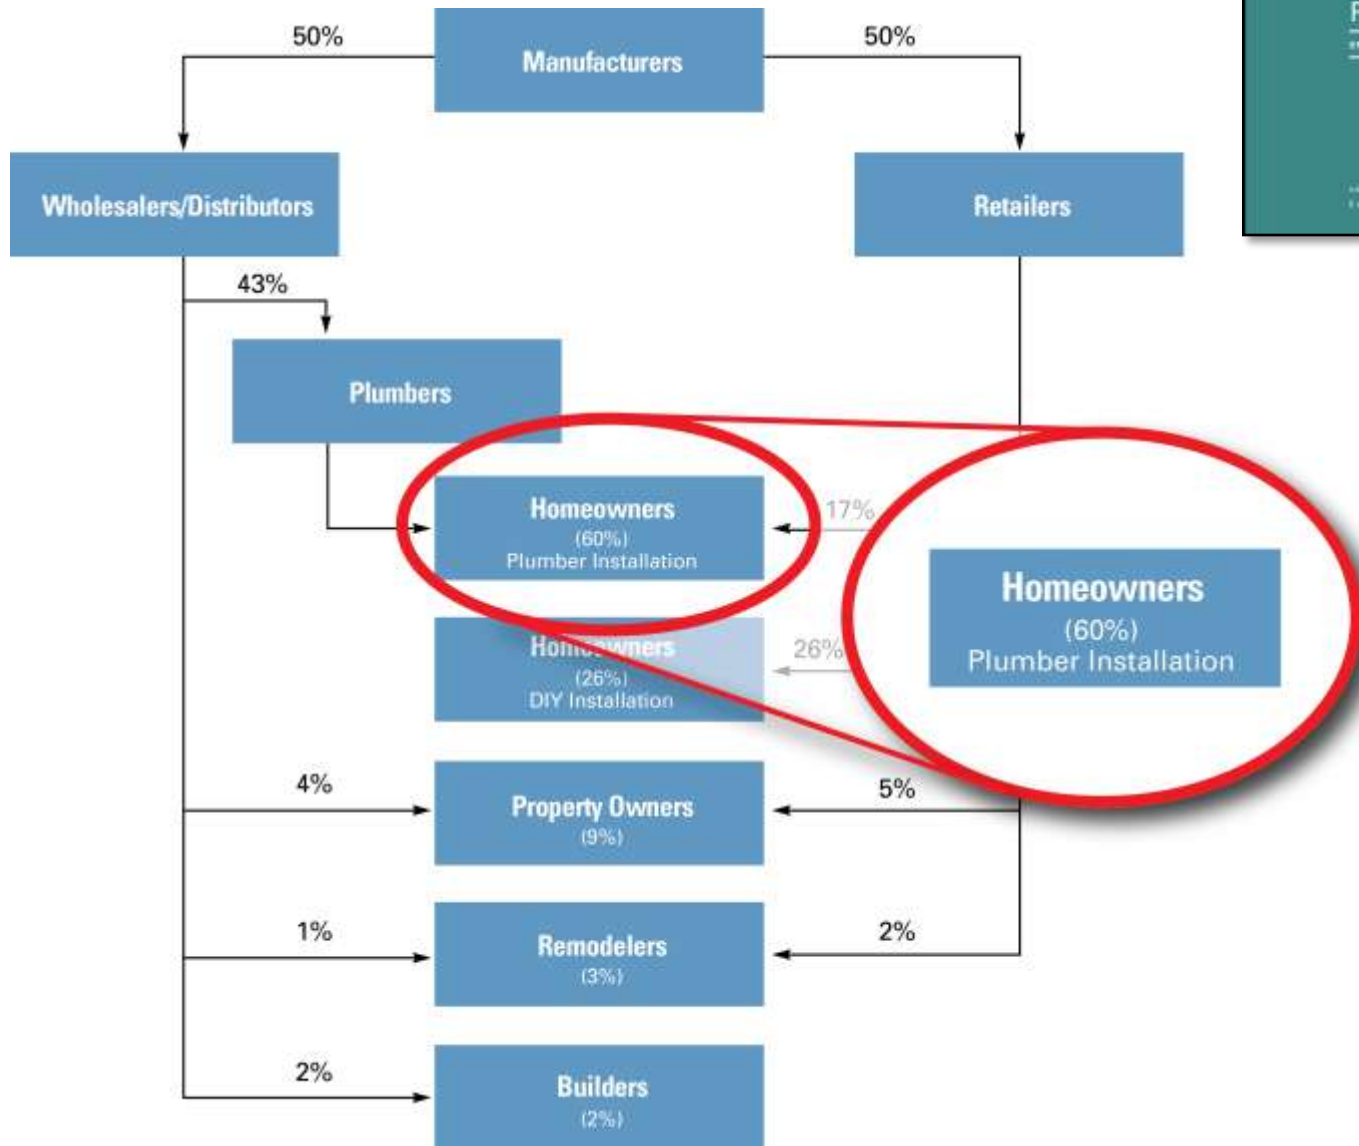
50%

Manufacturers

50%

Wholesalers/Distributors

Retailers

43%

Plumbers

Homeowners
(60%)
Plumber Installation

17%

Homeowners
(60%)
Plumber Installation

Homeowners
(26%)
DIY Installation

26%

4%

Property Owners
(9%)

5%

1%

Remodelers
(3%)

2%

2%

Builders
(2%)